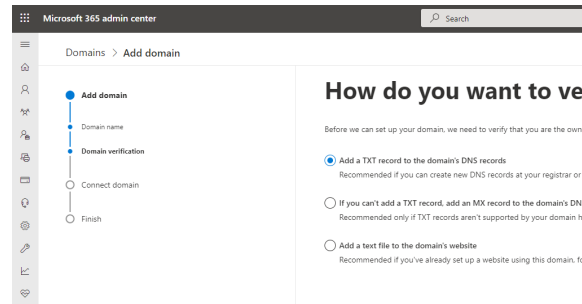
Microsoft 365 admin center

Search

Domains > Add domain

Add domain

Domain name

Domain verification

Connect domain

Finish

How do you want to ve

Before we can set up your domain, we need to verify that you are the own

Add a TXT record to the domain's DNS records

Recommended if you can create new DNS records at your registrar or

If you can't add a TXT record, add an MX record to the domain's DN

Recommended only if TXT records aren't supported by your domain h

Add a text file to the domain's website

Recommended if you've already set up a website using this domain, f